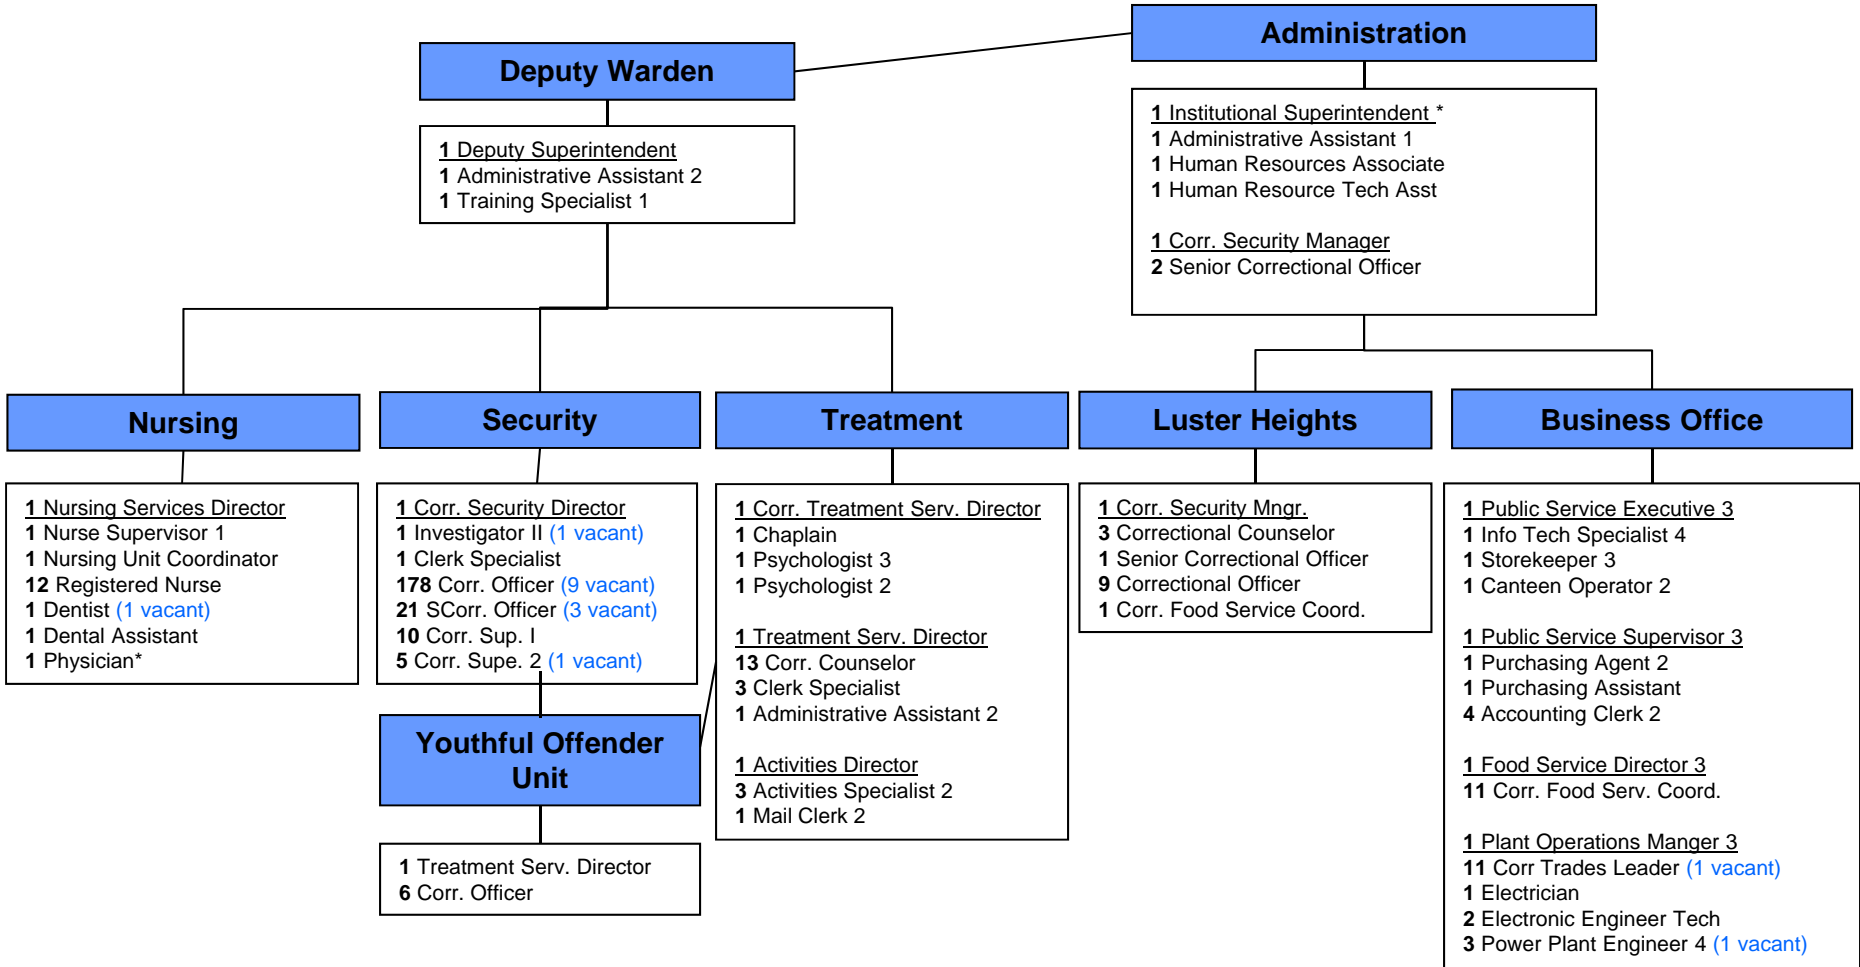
Administration

1 Institutional Superintendent *
1 Administrative Assistant 1
1 Human Resources Associate
1 Human Resource Tech Asst

1 Corr. Security Manager
2 Senior Correctional Officer

Deputy Warden

1 Deputy Superintendent
1 Administrative Assistant 2
1 Training Specialist 1

Nursing

1 Nursing Services Director
1 Nurse Supervisor 1
1 Nursing Unit Coordinator
12 Registered Nurse
1 Dentist (1 vacant)
1 Dental Assistant
1 Physician*

Security

1 Corr. Security Director
1 Investigator II (1 vacant)
1 Clerk Specialist
178 Corr. Officer (9 vacant)
21 SCorr. Officer (3 vacant)
10 Corr. Sup. I
5 Corr. Supe. 2 (1 vacant)

Youthful Offender Unit

1 Treatment Serv. Director
6 Corr. Officer

Treatment

1 Corr. Treatment Serv. Director
1 Chaplain
1 Psychologist 3
1 Psychologist 2

1 Treatment Serv. Director
13 Corr. Counselor
3 Clerk Specialist
1 Administrative Assistant 2

1 Activities Director
3 Activities Specialist 2
1 Mail Clerk 2

Luster Heights

1 Corr. Security Mngr.
3 Correctional Counselor
1 Senior Correctional Officer
9 Correctional Officer
1 Corr. Food Service Coord.

Business Office

1 Public Service Executive 3
1 Info Tech Specialist 4
1 Storekeeper 3
1 Canteen Operator 2

1 Public Service Supervisor 3
1 Purchasing Agent 2
1 Purchasing Assistant
4 Accounting Clerk 2

1 Food Service Director 3
11 Corr. Food Serv. Coord.

1 Plant Operations Manger 3
11 Corr Trades Leader (1 vacant)
1 Electrician
2 Electronic Engineer Tech
3 Power Plant Engineer 4 (1 vacant)